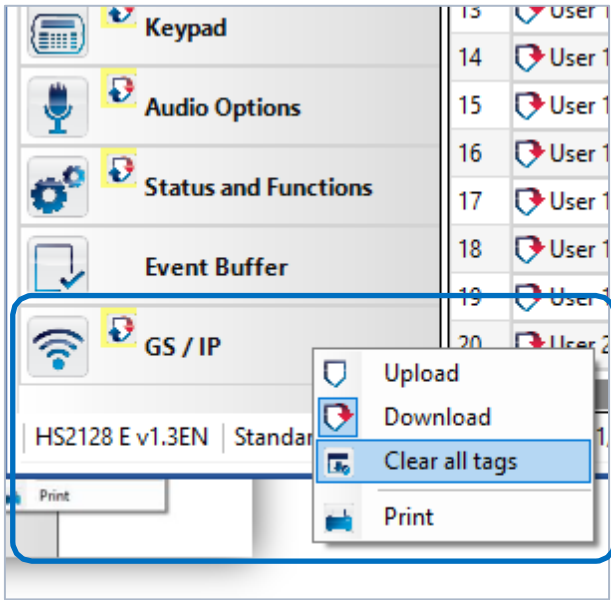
Keypad

Audio Options

Status and Functions

Event Buffer

GS / IP

| 13 | User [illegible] |
|---|---|
| 14 | User 1 |
| 15 | User 1 |
| 16 | User 1 |
| 17 | User 1 |
| 18 | User 1 |
| 19 | User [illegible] |
| 20 | User 2 |

Upload
Download
Clear all tags
Print

HS2128 E v1.3EN | Standar

1/

Print